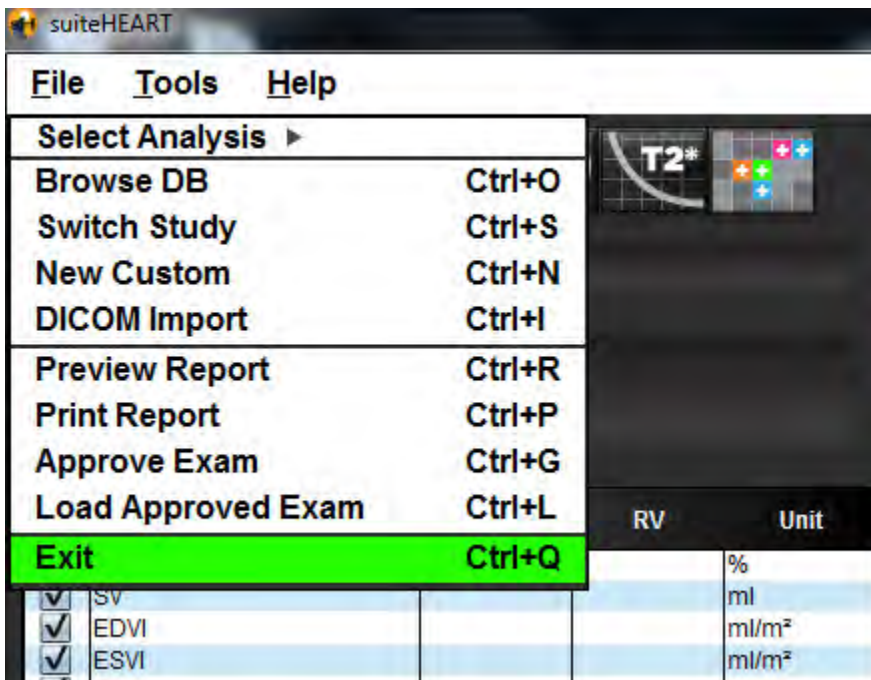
suiteHEART

File Tools Help

Select Analysis ▸

Browse DB Ctrl+O

Switch Study Ctrl+S

New Custom Ctrl+N

DICOM Import Ctrl+I

Preview Report Ctrl+R

Print Report Ctrl+P

Approve Exam Ctrl+G

Load Approved Exam Ctrl+L

Exit Ctrl+Q

T2*

| | | RV | Unit |
|---|---|---|---|
| | | | % |
| ✓ | SV | | ml |
| ✓ | EDVI | | ml/m² |
| ✓ | ESVI | | ml/m² |